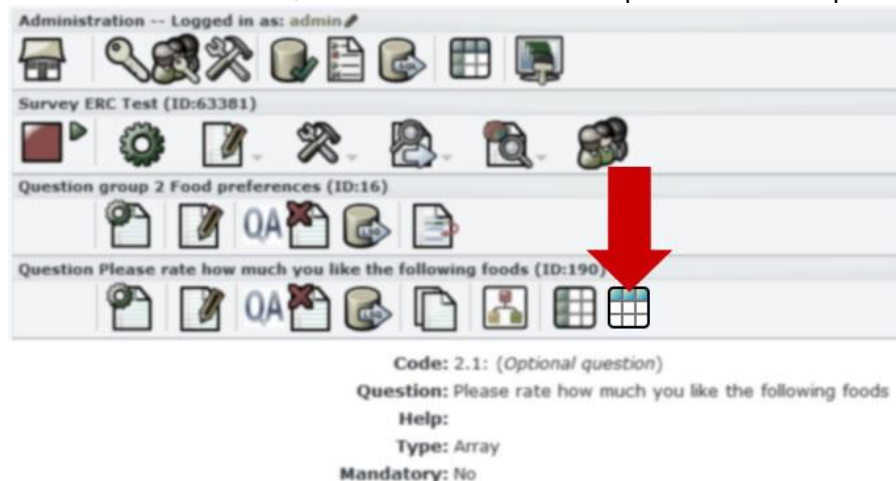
Administration -- Logged in as: admin

Survey ERC Test (ID:63381)

Question group 2 Food preferences (ID:16)

QA

Question Please rate how much you like the following foods (ID:190)

QA

Code: 2.1: (Optional question)
Question: Please rate how much you like the following foods
Help:
Type: Array
Mandatory: No